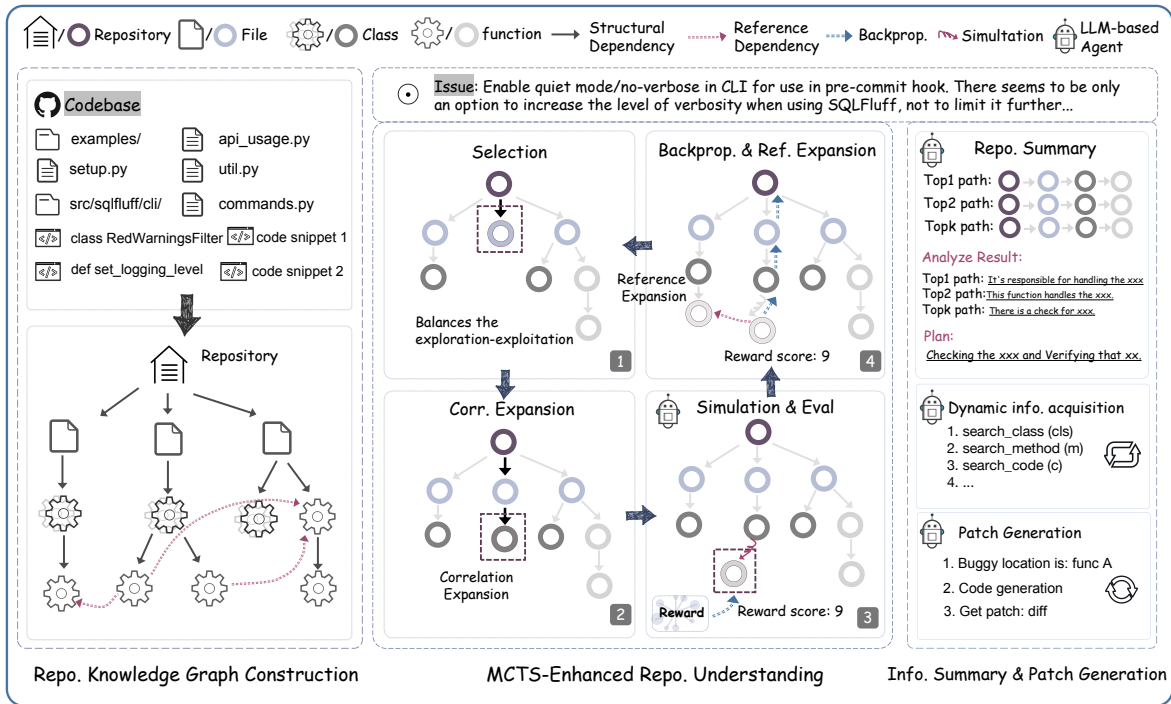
/ Repository / File / Class / function Structural Dependency Reference Dependency Backprop. Simulation LLM-based Agent

Codebase

examples/
api_usage.py
setup.py
util.py
src/sqlfluff/cli/
commands.py
class RedWarningsFilter
code snippet 1
def set_logging_level
code snippet 2

Repository

Repo. Knowledge Graph Construction

Issue: Enable quiet mode/no-verbose in CLI for use in pre-commit hook. There seems to be only an option to increase the level of verbosity when using SQLFluff, not to limit it further...

Selection

Balances the exploration-exploitation

1

Backprop. & Ref. Expansion

Reference Expansion

Reward score: 9

4

Corr. Expansion

Correlation Expansion

2

Simulation & Eval

Reward

Reward score: 9

3

MCTS-Enhanced Repo. Understanding

Repo. Summary

Top1 path:
Top2 path:
Topk path:

Analyze Result:

Top1 path: It's responsible for handling the xxx
Top2 path: This function handles the xxx.
Topk path: There is a check for xxx.

Plan:

Checking the xxx and Verifying that xx.

Dynamic info. acquisition

1. search_class (cls)
2. search_method (m)
3. search_code (c)
4. ...

Patch Generation

1. Buggy location is: func A
2. Code generation
3. Get patch: diff

Info. Summary & Patch Generation